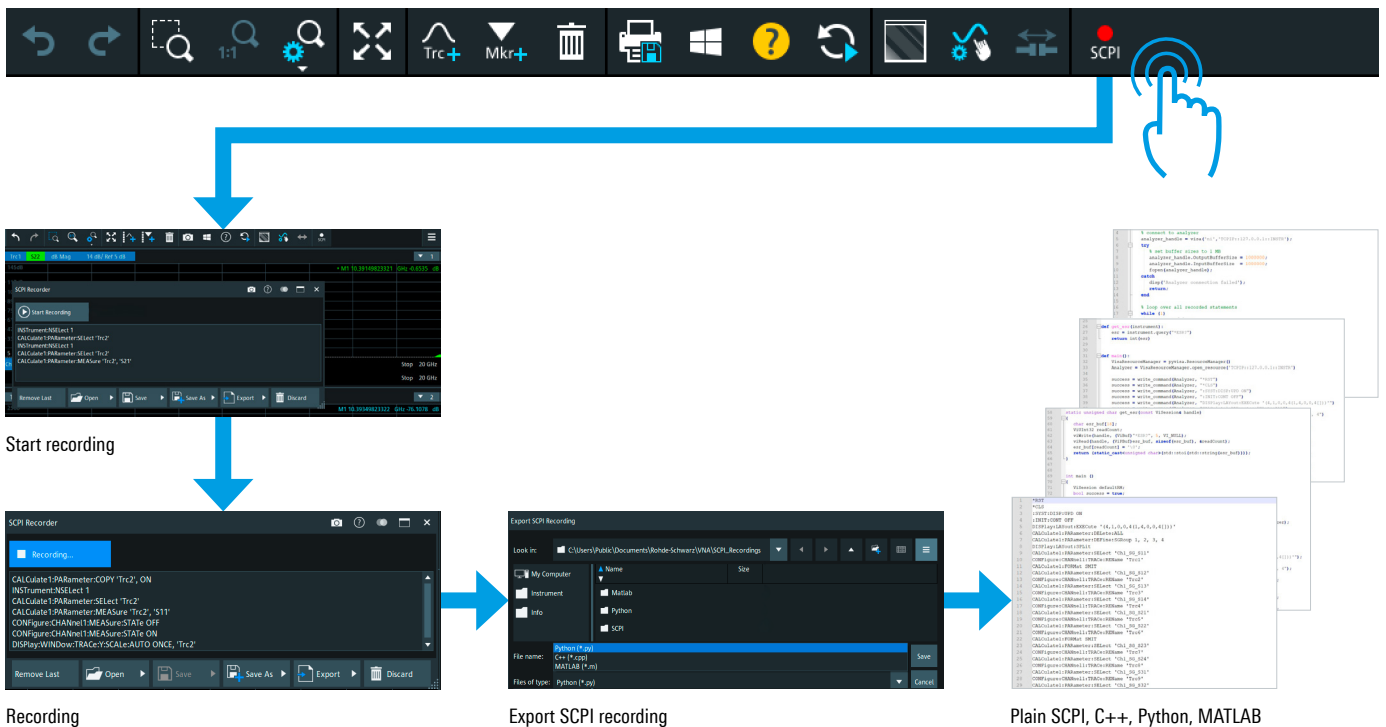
1:1 Trc+ Mkr+ SCPI

Trc1 S22 dB Mag 11 dB/ Ref 5 dB
• M1 10.39149823321 GHz -0.6535 dB

SCPI Recorder

Start Recording

INSTrument:NSELect 1
CALCulate1:PARameter:SELect 'Trc2'
INSTrument:NSELect 1
CALCulate1:PARameter:SELect 'Trc2'
CALCulate1:PARameter:MEASure 'Trc2', 'S21'

Stop 20 GHz
Stop 20 GHz

Remove Last Open Save Save As Export Discard

M1 10.39149823321 GHz -76.1078 dB

Start recording

SCPI Recorder

Recording...

CALCulate1:PARameter:COPY 'Trc2', ON
INSTrument:NSELect 1
CALCulate1:PARameter:SELect 'Trc2'
CALCulate1:PARameter:MEASure 'Trc2', 'S11'
CONFigure:CHANnel1:MEASure:STATe OFF
CONFigure:CHANnel1:MEASure:STATe ON
DISPlay:WINDow:TRACe:Y:SCALe:AUTO ONCE, 'Trc2'

Remove Last Open Save Save As Export Discard

Recording

Export SCPI Recording

Look in: C:\Users\Public\Documents\Rohde-Schwarz\VNA\SCPI_Recordings

My Computer
Instrument
Info

Name Size
Matlab
Python
SCPI

File name: Python (*.py)
C++ (*.cpp)
MATLAB (*.m)
Files of type: Python (*.py)

Save
Cancel

Export SCPI recording

% connect to analyzer
analyzer_handle = visa('ni','TCPIP::127.0.0.1::INSTR');
try
% set buffer sizes to 1 MB
analyzer_handle.OutputBufferSize = 1000000;
analyzer_handle.InputBufferSize = 1000000;
fopen(analyzer_handle);
catch
disp('Analyzer connection failed');
return;
end

% loop over all recorded statements
while 1:1

def get_esr(instrument):
esr = instrument.query("*ESR?")
return int(esr)

def main():
VisaResourceManager = pyvisa.ResourceManager()
Analyzer = VisaResourceManager.open_resource("TCPIP::127.0.0.1::INSTR")

success = write_command(Analyzer, "*RST")
success = write_command(Analyzer, "*CLS")
success = write_command(Analyzer, ":SYST:DISP:UPD ON")
success = write_command(Analyzer, ":INIT:CONT OFF")
success = write_command(Analyzer, "DISPlay:LAYout:EXECute '(4,1,0,0,4)(1,4,0,0,4)')")

static unsigned char get_esr(const ViSession handle)
{
char esr_buf[10];
ViUInt32 readCount;
viWrite(handle, (ViBuf)"*ESR?", 5, VI_NULL);
viRead(handle, (ViPBuf)esr_buf, sizeof(esr_buf), &readCount);
esr_buf[readCount] = '\0';
return (static_cast<unsigned char>(std::stoi(std::string(esr_buf))));
}

int main ()
{
ViSession defaultRM;
bool success = true;

*RST
*CLS
:SYST:DISP:UPD ON
:INIT:CONT OFF
DISPlay:LAYout:EXECute '(4,1,0,0,4)(1,4,0,0,4)')'
CALCulate:PARameter:DELete:ALL
CALCulate1:PARameter:DEFine:SGRoup 1, 2, 3, 4
DISPlay:LAYout:APPLy
CALCulate1:PARameter:SELect 'Ch1_SG_S11'
CONFigure:CHANnel1:TRACe:REName 'Trc1'
CALCulate1:FORMat SMIT
CALCulate1:PARameter:SELect 'Ch1_SG_S12'
CONFigure:CHANnel1:TRACe:REName 'Trc2'
CALCulate1:PARameter:SELect 'Ch1_SG_S13'
CONFigure:CHANnel1:TRACe:REName 'Trc3'
CALCulate1:PARameter:SELect 'Ch1_SG_S14'
CONFigure:CHANnel1:TRACe:REName 'Trc4'
CALCulate1:PARameter:SELect 'Ch1_SG_S21'
CONFigure:CHANnel1:TRACe:REName 'Trc5'
CALCulate1:PARameter:SELect 'Ch1_SG_S22'
CONFigure:CHANnel1:TRACe:REName 'Trc6'
CALCulate1:FORMat SMIT
CALCulate1:PARameter:SELect 'Ch1_SG_S23'
CONFigure:CHANnel1:TRACe:REName 'Trc7'
CALCulate1:PARameter:SELect 'Ch1_SG_S24'
CONFigure:CHANnel1:TRACe:REName 'Trc8'
CALCulate1:PARameter:SELect 'Ch1_SG_S31'
CONFigure:CHANnel1:TRACe:REName 'Trc9'
CALCulate1:PARameter:SELect 'Ch1_SG_S32'

Plain SCPI, C++, Python, MATLAB